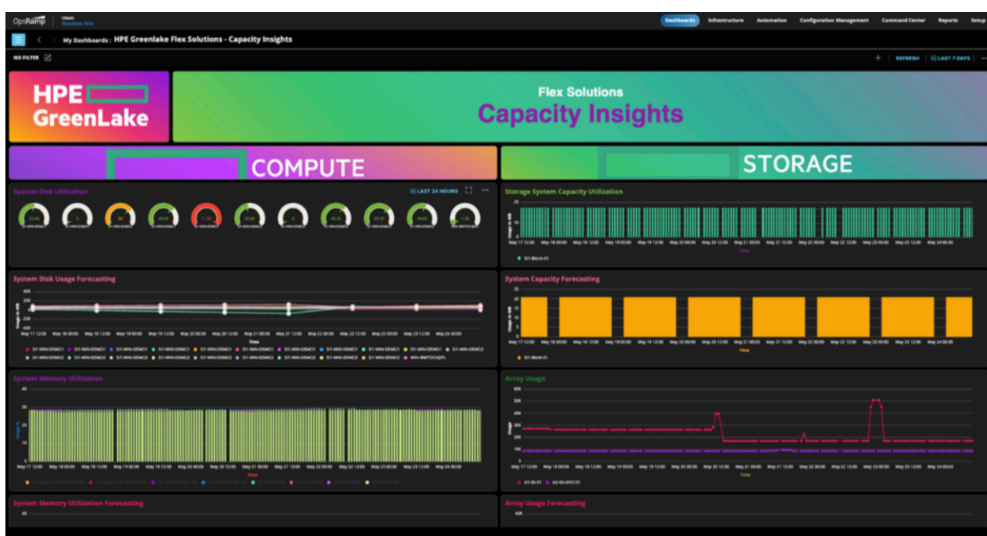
OpsRamp Client Houston Site

Dashboards Infrastructure Automation Configuration Management Command Center Reports Setup

My Dashboards : HPE Greenlake Flex Solutions - Capacity Insights

NO FILTER

REFRESH LAST 7 DAYS

HPE GreenLake

Flex Solutions
Capacity Insights

COMPUTE

STORAGE

System Disk Utilization

LAST 24 HOURS

Storage System Capacity Utilization

System Disk Usage Forecasting

System Capacity Forecasting

System Memory Utilization

Array Usage

System Memory Utilization Forecasting

Array Usage Forecasting

May 17 12:00 May 18 00:00 May 18 12:00 May 19 00:00 May 19 12:00 May 20 00:00 May 20 12:00 May 21 00:00 May 21 12:00 May 22 00:00 May 22 12:00 May 23 00:00 May 23 12:00 May 24 00:00

Time